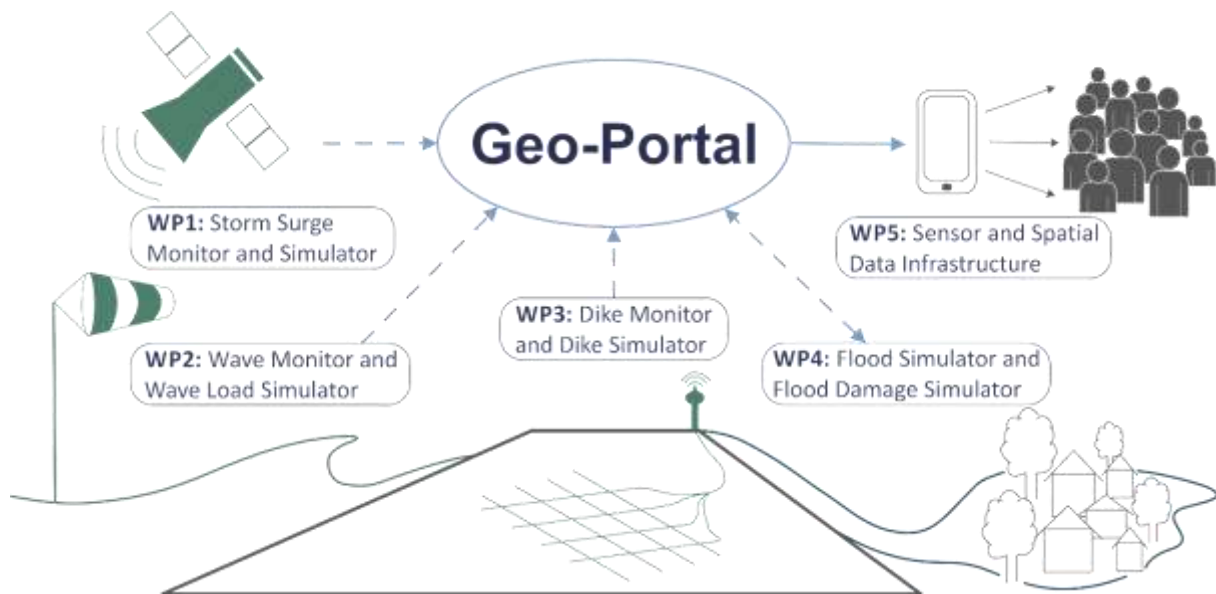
Geo-Portal

WP1: Storm Surge Monitor and Simulator

WP5: Sensor and Spatial Data Infrastructure

WP3: Dike Monitor and Dike Simulator

WP2: Wave Monitor and Wave Load Simulator

WP4: Flood Simulator and Flood Damage Simulator